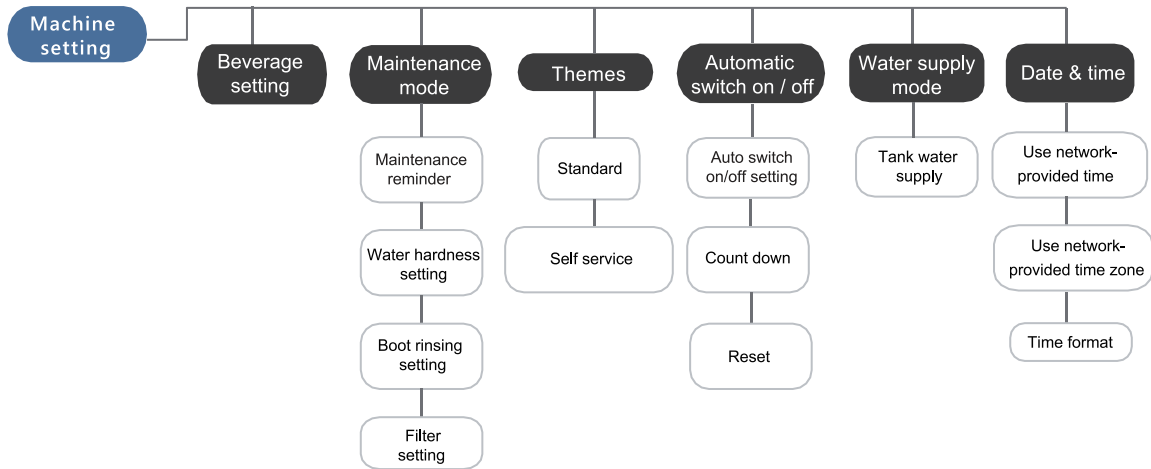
Machine setting

Beverage setting

Maintenance mode

Maintenance reminder

Water hardness setting

Boot rinsing setting

Filter setting

Themes

Standard

Self service

Automatic switch on / off

Auto switch on/off setting

Count down

Reset

Water supply mode

Tank water supply

Date & time

Use network-provided time

Use network-provided time zone

Time format